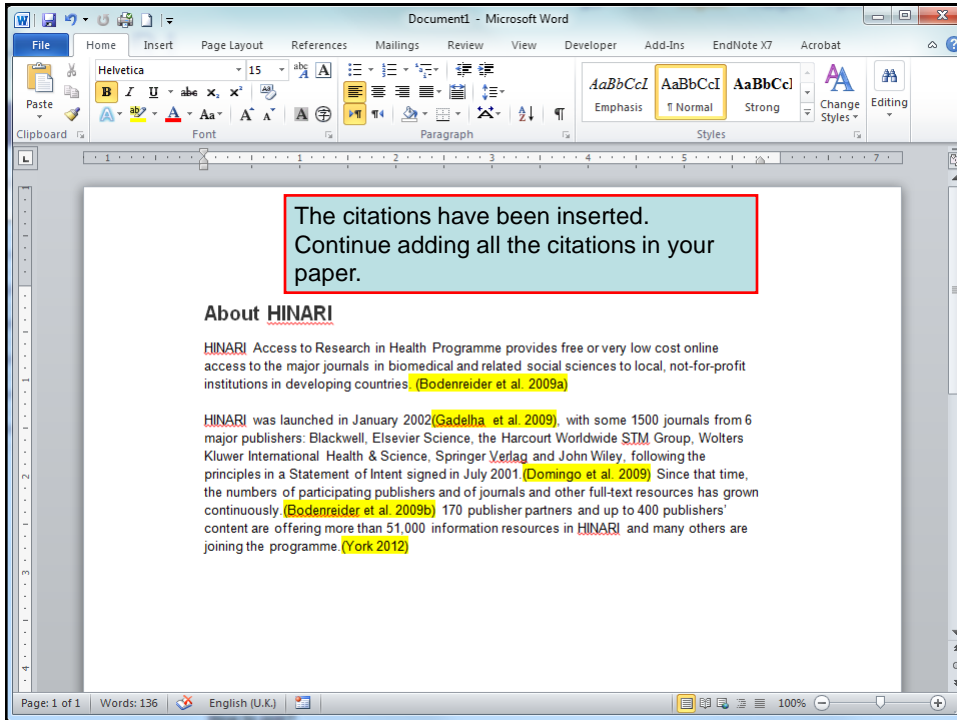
Document1 - Microsoft Word

File | Home | Insert | Page Layout | References | Mailings | Review | View | Developer | Add-Ins | EndNote X7 | Acrobat

Paste
Clipboard
Helvetica | 15
Font
Paragraph
AaBbCcI Emphasis | AaBbCcI ¶ Normal | AaBbCcl Strong
Change Styles
Styles
Editing

The citations have been inserted. Continue adding all the citations in your paper.

About HINARI

HINARI Access to Research in Health Programme provides free or very low cost online access to the major journals in biomedical and related social sciences to local, not-for-profit institutions in developing countries. (Bodenreider et al. 2009a)

HINARI was launched in January 2002(Gadelha et al. 2009), with some 1500 journals from 6 major publishers: Blackwell, Elsevier Science, the Harcourt Worldwide STM Group, Wolters Kluwer International Health & Science, Springer Verlag and John Wiley, following the principles in a Statement of Intent signed in July 2001.(Domingo et al. 2009) Since that time, the numbers of participating publishers and of journals and other full-text resources has grown continuously.(Bodenreider et al. 2009b) 170 publisher partners and up to 400 publishers' content are offering more than 51,000 information resources in HINARI and many others are joining the programme.(York 2012)

Page: 1 of 1 | Words: 136 | English (U.K.) | 100%